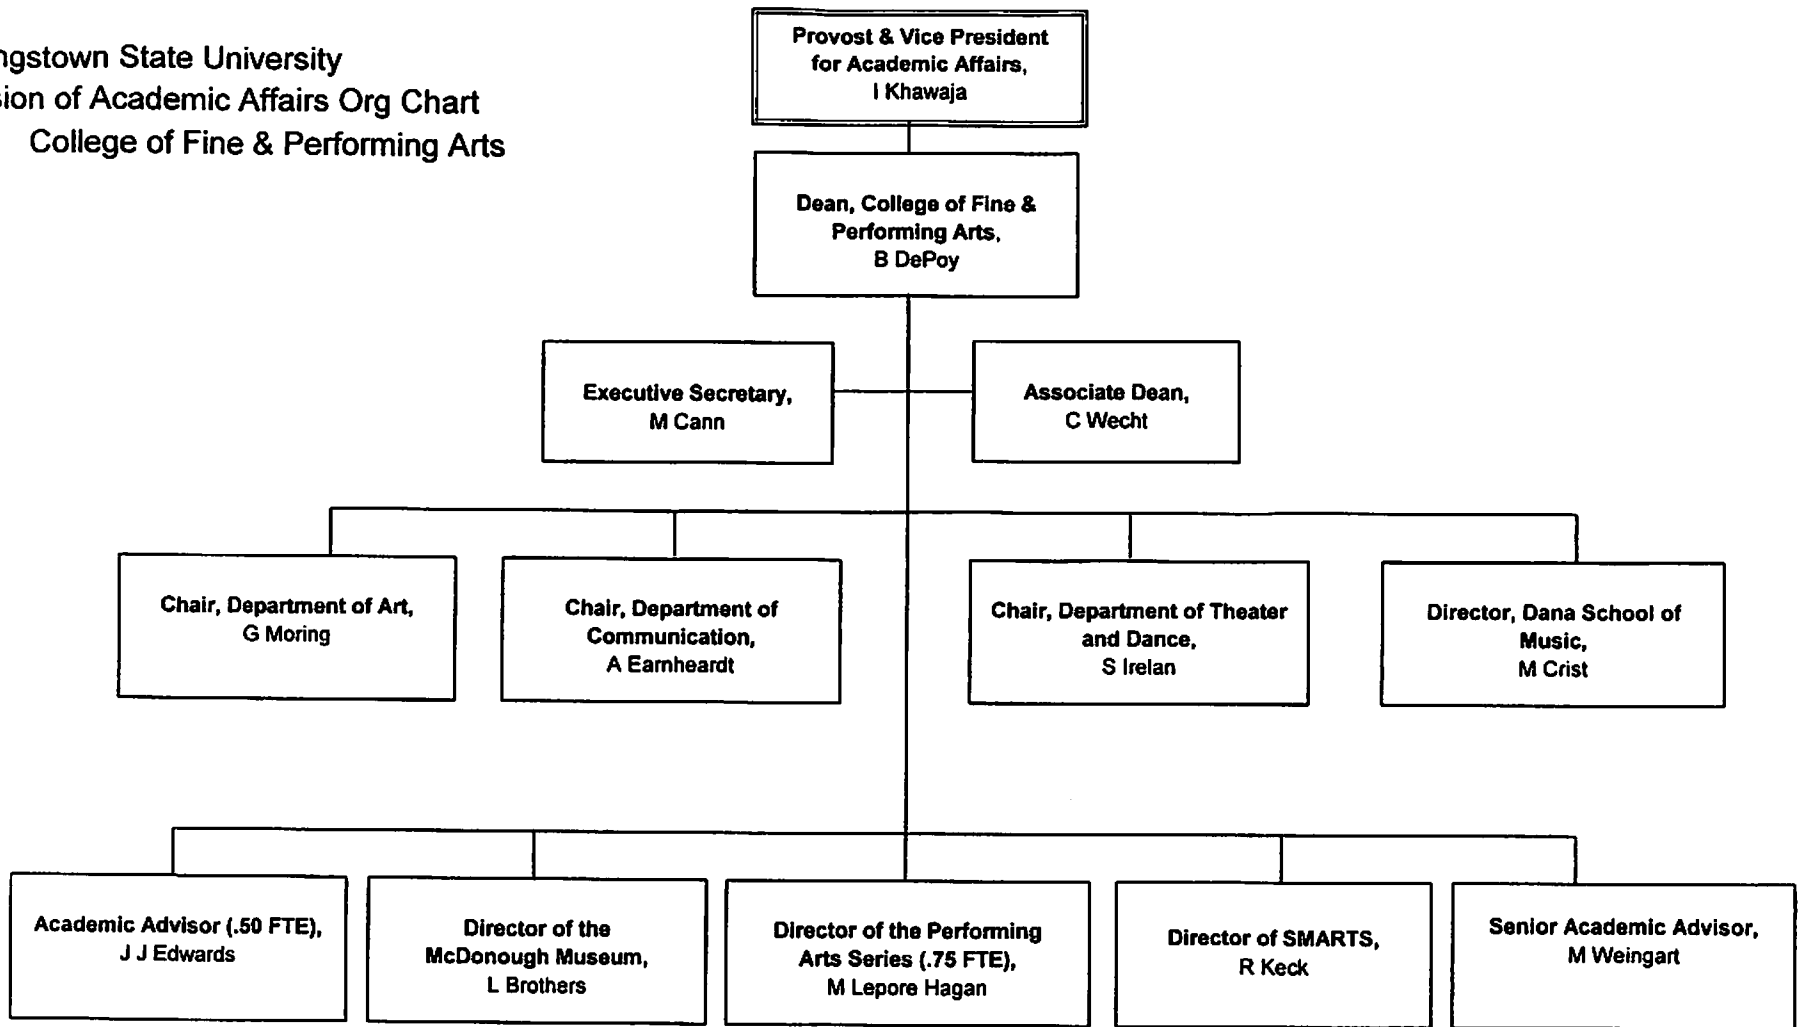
ngstown State University
sion of Academic Affairs Org Chart
College of Fine & Performing Arts

Provost & Vice President for Academic Affairs, I Khawaja

Dean, College of Fine & Performing Arts, B DePoy

Executive Secretary, M Cann

Associate Dean, C Wecht

Chair, Department of Art, G Moring

Chair, Department of Communication, A Earnheardt

Chair, Department of Theater and Dance, S Irelan

Director, Dana School of Music, M Crist

Academic Advisor (.50 FTE), J J Edwards

Director of the McDonough Museum, L Brothers

Director of the Performing Arts Series (.75 FTE), M Lepore Hagan

Director of SMARTS, R Keck

Senior Academic Advisor, M Weingart